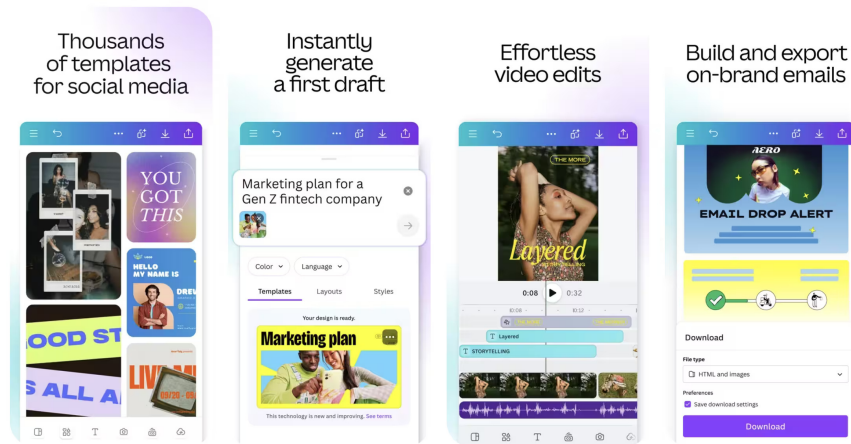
Thousands of templates for social media

YOU GOT THIS

HELLO MY NAME IS DREW

OOD ST

S ALL A

LIV

Instantly generate a first draft

Marketing plan for a Gen Z fintech company

Color

Language

Templates

Layouts

Styles

Your design is ready.

Marketing plan

This technology is new and improving. See terms

Effortless video edits

THE MORE

Layered

0:08

0:32

Layered

STORYTELLING

Build and export on-brand emails

AERO

EMAIL DROP ALERT

Download

File type

HTML and images

Preferences

Save download settings

Download